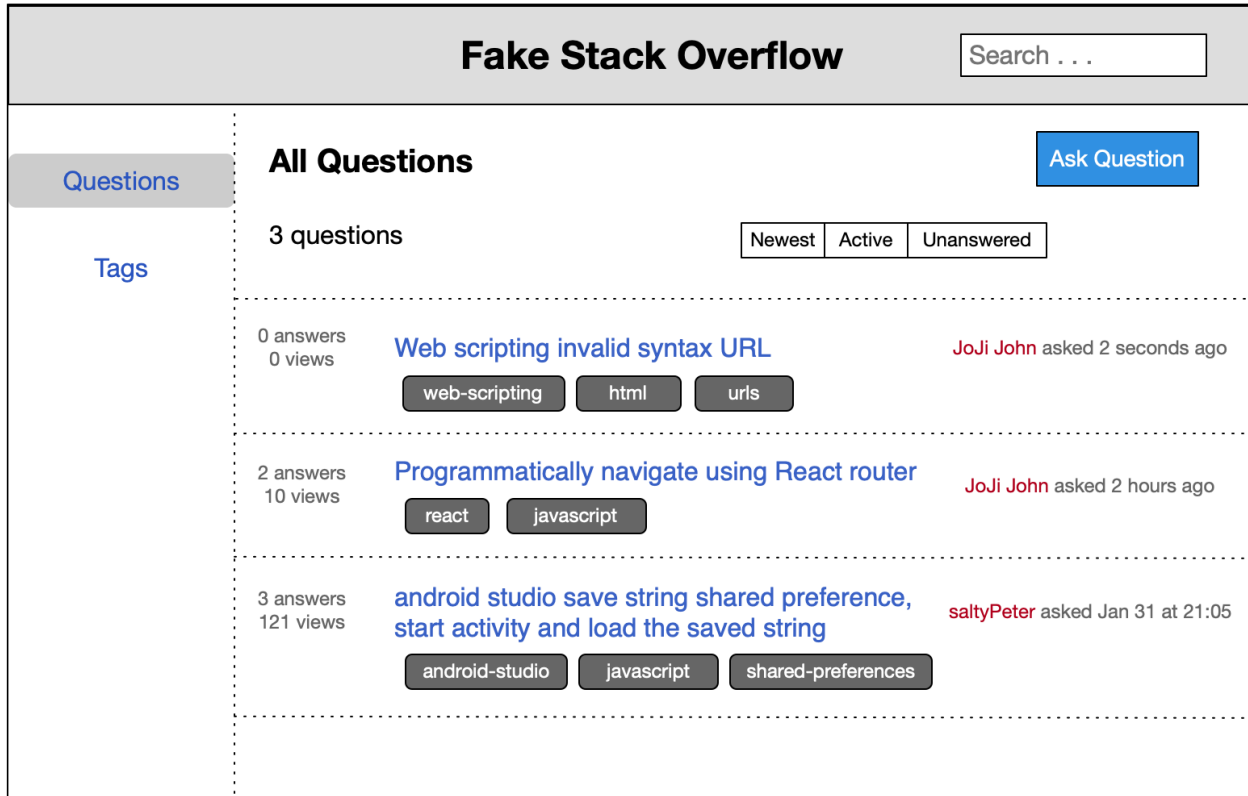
Fake Stack Overflow

Search . . .

Questions

Tags

All Questions

Ask Question

3 questions

Newest | Active | Unanswered

0 answers
0 views

Web scripting invalid syntax URL

web-scripting html urls

JoJi John asked 2 seconds ago

2 answers
10 views

Programmatically navigate using React router

react javascript

JoJi John asked 2 hours ago

3 answers
121 views

android studio save string shared preference, start activity and load the saved string

android-studio javascript shared-preferences

saltyPeter asked Jan 31 at 21:05